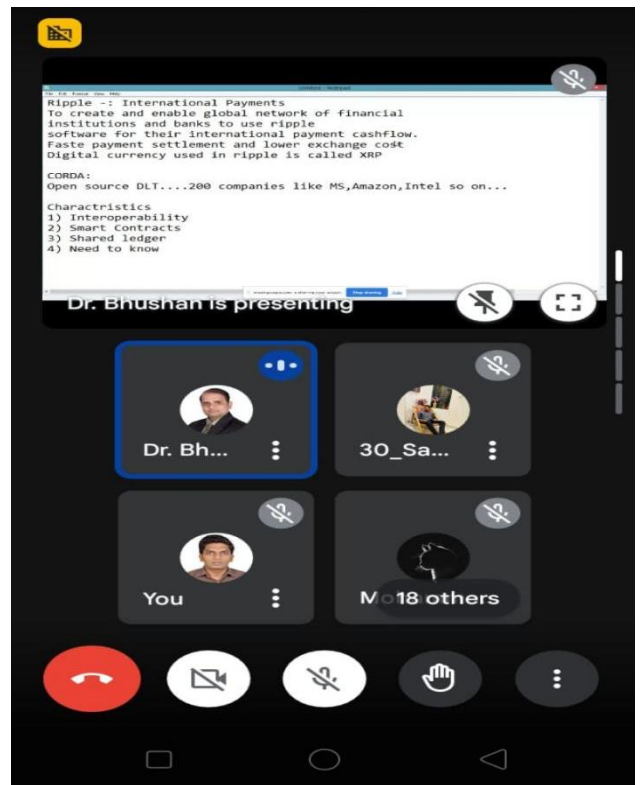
Ripple -: International Payments
To create and enable global network of financial institutions and banks to use ripple software for their international payment cashflow.
Faste payment settlement and lower exchange cost
Digital currency used in ripple is called XRP

CORDA:
Open source DLT....200 companies like MS,Amazon,Intel so on...

Charactristics
1) Interoperability
2) Smart Contracts
3) Shared ledger
4) Need to know

Dr. Bhushan is presenting

Dr. Bh...

30_Sa...

You

M 18 others